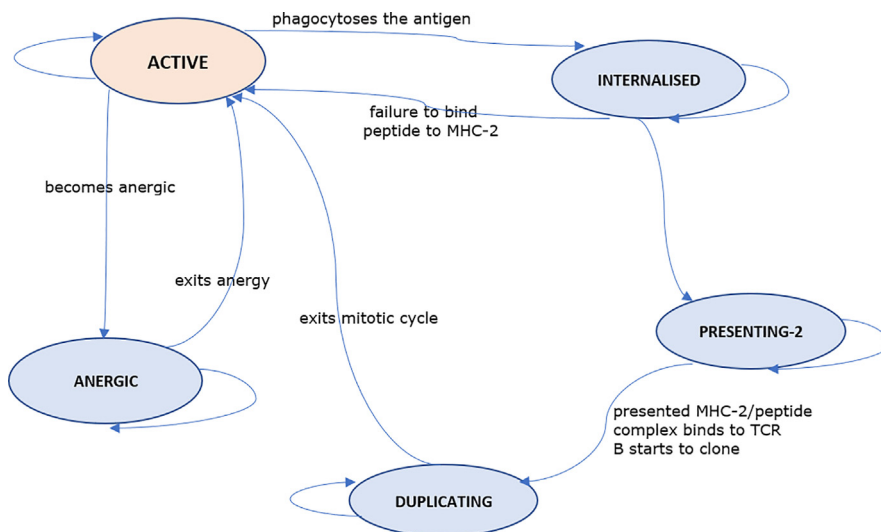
phagocytoses the antigen

ACTIVE

INTERNALISED

failure to bind peptide to MHC-2

becomes anergic

exits anergy

exits mitotic cycle

PRESENTING-2

ANERGIC

presented MHC-2/peptide complex binds to TCR
B starts to clone

DUPLICATING